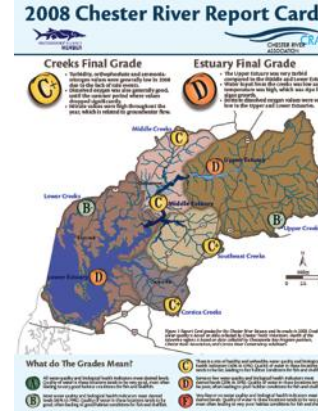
2008 Chester River Report Card

CHESTER RIVER ASSOCIATION

Creeks Final Grade

C+

Estuary Final Grade

D

Middle Creeks

C

Lower Creeks

B

C

Upper Estuary

D

Middle Estuary

C

Upper Creeks

B

Lower Estuary

D

Southeast Creeks

C

Corsica Creeks

C

What do The Grades Mean?

A

B

C

D

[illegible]